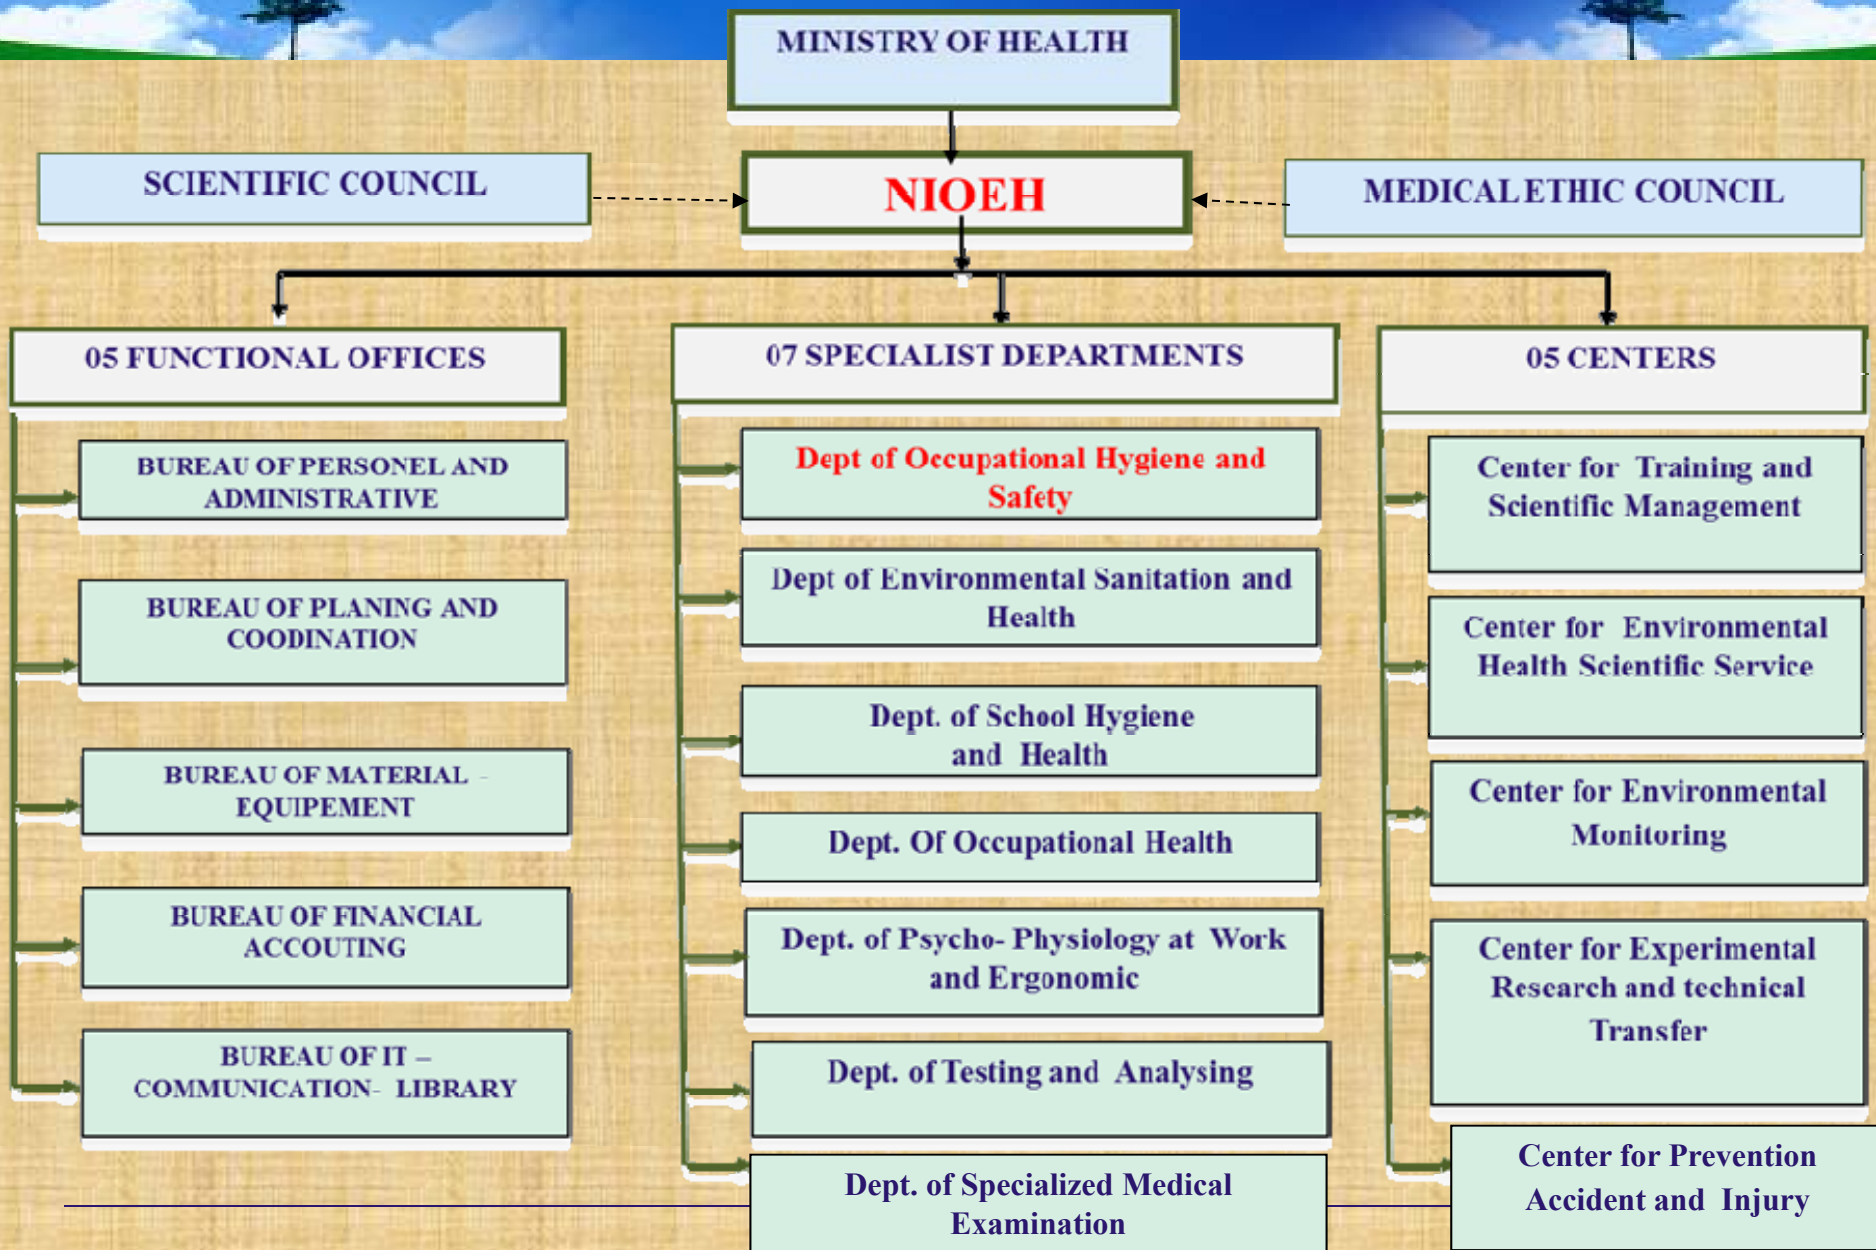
MINISTRY OF HEALTH

SCIENTIFIC COUNCIL

NIOEH

MEDICAL ETHIC COUNCIL

05 FUNCTIONAL OFFICES

BUREAU OF PERSONEL AND ADMINISTRATIVE

BUREAU OF PLANING AND COODINATION

BUREAU OF MATERIAL - EQUIPEMENT

BUREAU OF FINANCIAL ACCOUTING

BUREAU OF IT – COMMUNICATION- LIBRARY

07 SPECIALIST DEPARTMENTS

Dept of Occupational Hygiene and Safety

Dept of Environmental Sanitation and Health

Dept. of School Hygiene and Health

Dept. Of Occupational Health

Dept. of Psycho- Physiology at Work and Ergonomic

Dept. of Testing and Analysing

Dept. of Specialized Medical Examination

05 CENTERS

Center for Training and Scientific Management

Center for Environmental Health Scientific Service

Center for Environmental Monitoring

Center for Experimental Research and technical Transfer

Center for Prevention Accident and Injury